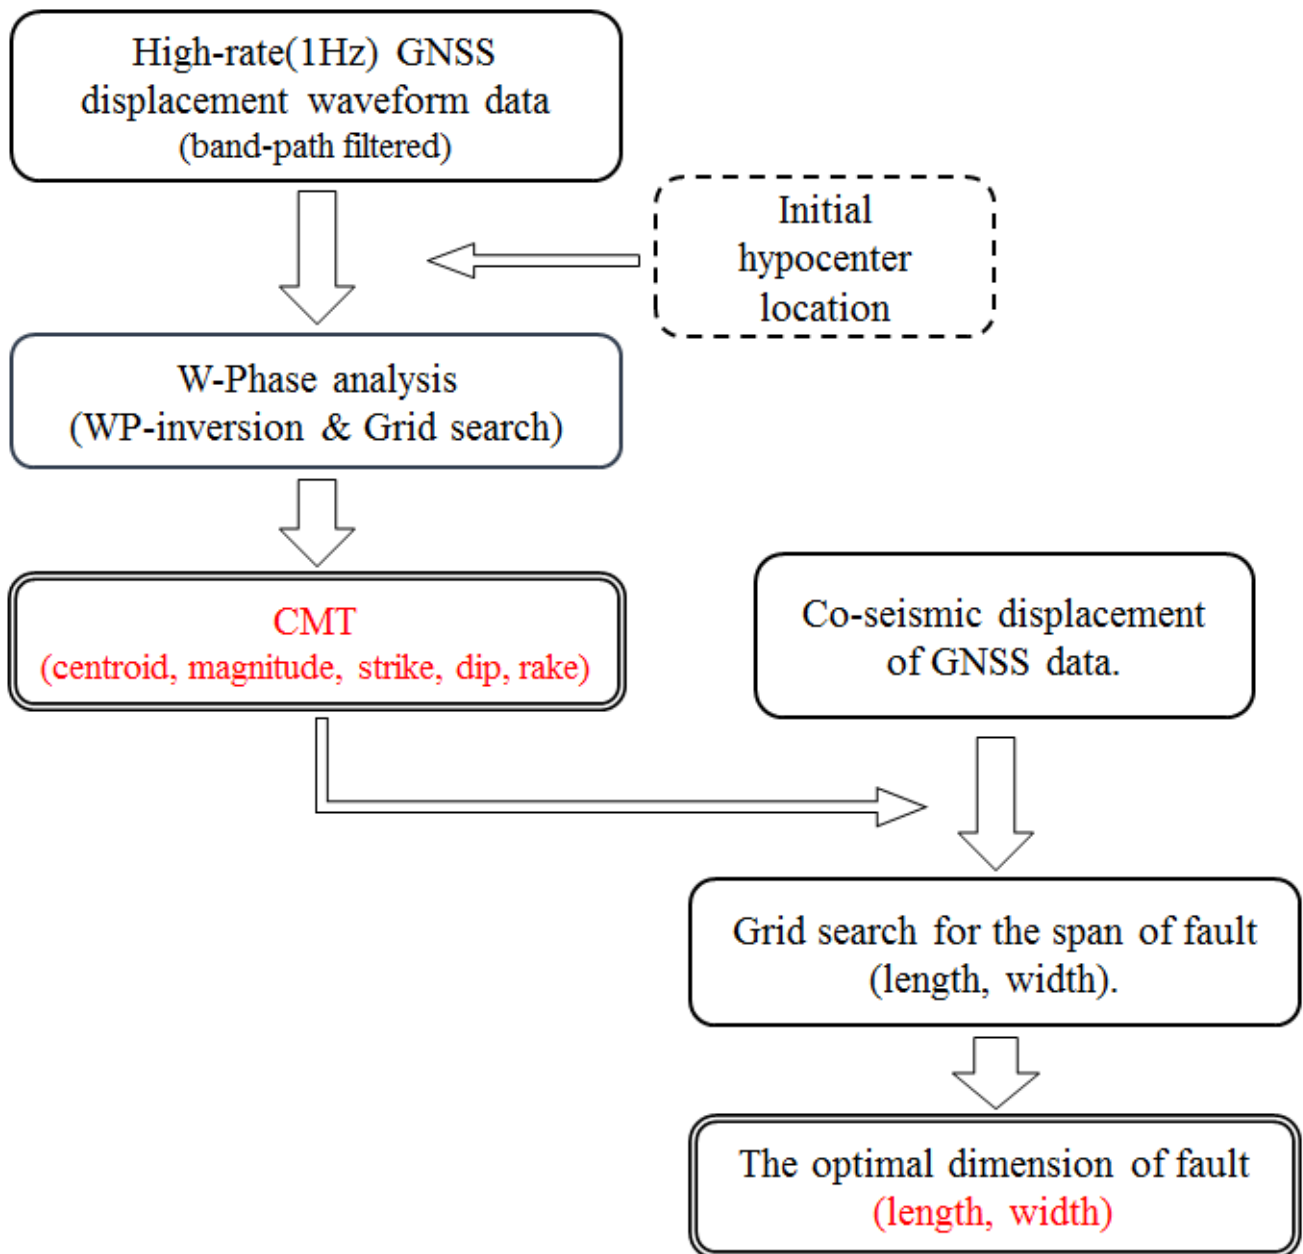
High-rate(1Hz) GNSS displacement waveform data (band-path filtered)

Initial hypocenter location

W-Phase analysis (WP-inversion & Grid search)

CMT (centroid, magnitude, strike, dip, rake)

Co-seismic displacement of GNSS data.

Grid search for the span of fault (length, width).

The optimal dimension of fault (length, width)